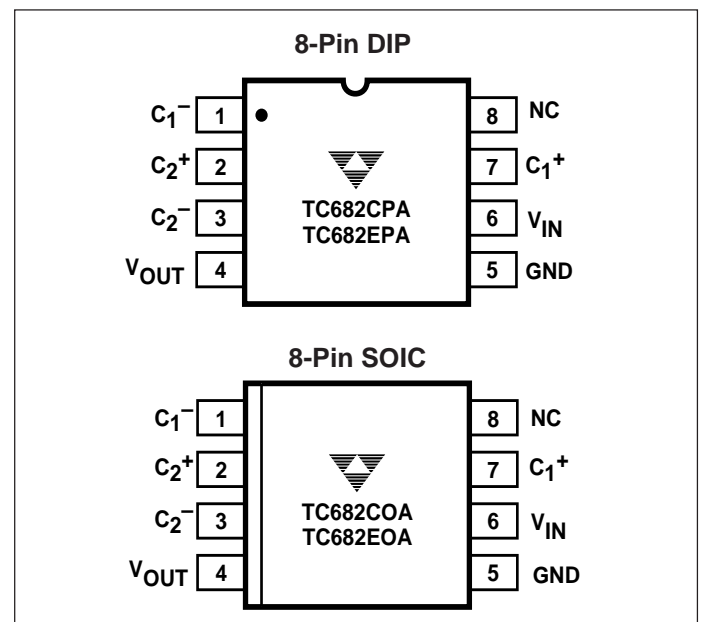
8-Pin DIP

$C_1^-$ 1
$C_2^+$ 2
$C_2^-$ 3
$V_{OUT}$ 4

TC682CPA
TC682EPA

8 NC
7 $C_1^+$
6 $V_{IN}$
5 GND

8-Pin SOIC

$C_1^-$ 1
$C_2^+$ 2
$C_2^-$ 3
$V_{OUT}$ 4

TC682COA
TC682EOA

8 NC
7 $C_1^+$
6 $V_{IN}$
5 GND